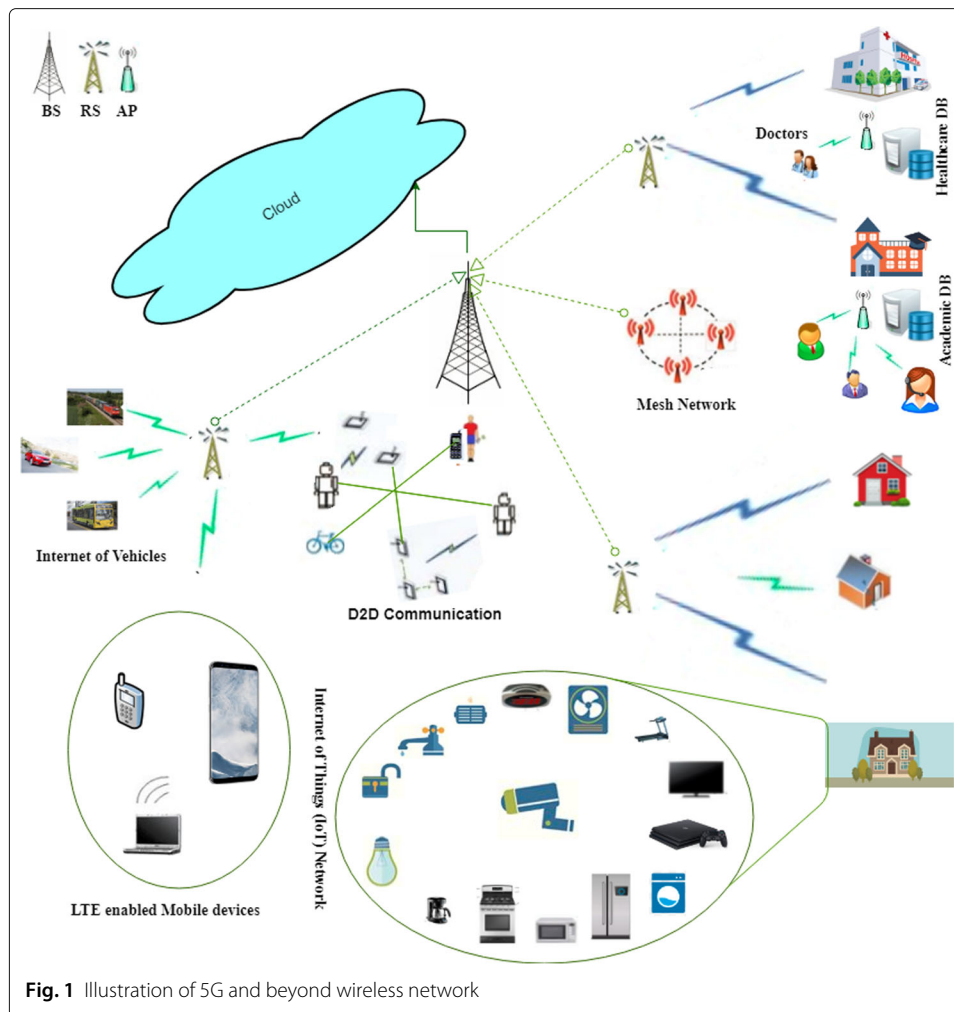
BS RS AP

Cloud

Doctors

Healthcare DB

Academic DB

Mesh Network

Internet of Vehicles

D2D Communication

Internet of Things (IoT) Network

LTE enabled Mobile devices

**Fig. 1** Illustration of 5G and beyond wireless network